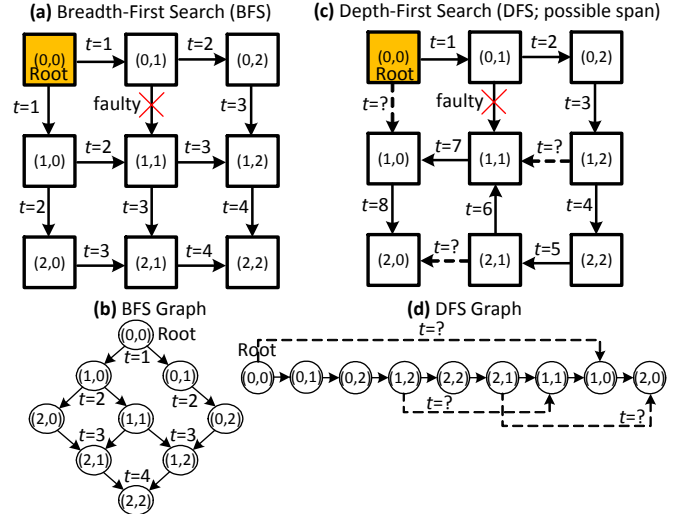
(a) Breadth-First Search (BFS)

(0,0) Root
$t$=1
(0,1)
$t$=2
(0,2)
$t$=1
faulty
$t$=3
(1,0)
$t$=2
(1,1)
$t$=3
(1,2)
$t$=2
$t$=3
$t$=4
(2,0)
$t$=3
(2,1)
$t$=4
(2,2)

(c) Depth-First Search (DFS; possible span)

(0,0) Root
$t$=1
(0,1)
$t$=2
(0,2)
$t$=?
faulty
$t$=3
(1,0)
$t$=7
(1,1)
$t$=?
(1,2)
$t$=8
$t$=6
$t$=4
(2,0)
$t$=?
(2,1)
$t$=5
(2,2)

(b) BFS Graph

(0,0) Root
$t$=1
(1,0)
(0,1)
$t$=2
$t$=2
(2,0)
(1,1)
(0,2)
$t$=3
$t$=3
(2,1)
(1,2)
$t$=4
(2,2)

(d) DFS Graph

$t$=?
Root
(0,0)
(0,1)
(0,2)
(1,2)
(2,2)
(2,1)
(1,1)
(1,0)
(2,0)
$t$=?
$t$=?